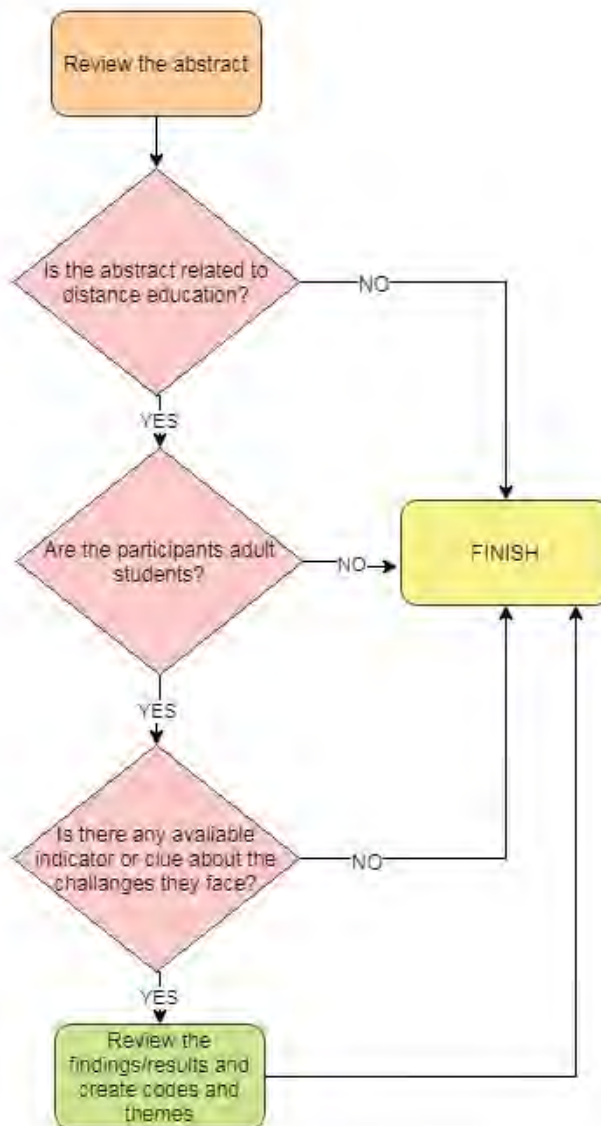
Review the abstract

Is the abstract related to distance education?

NO

YES

Are the participants adult students?

NO

FINISH

YES

Is there any available indicator or clue about the challanges they face?

NO

YES

Review the findings/results and create codes and themes